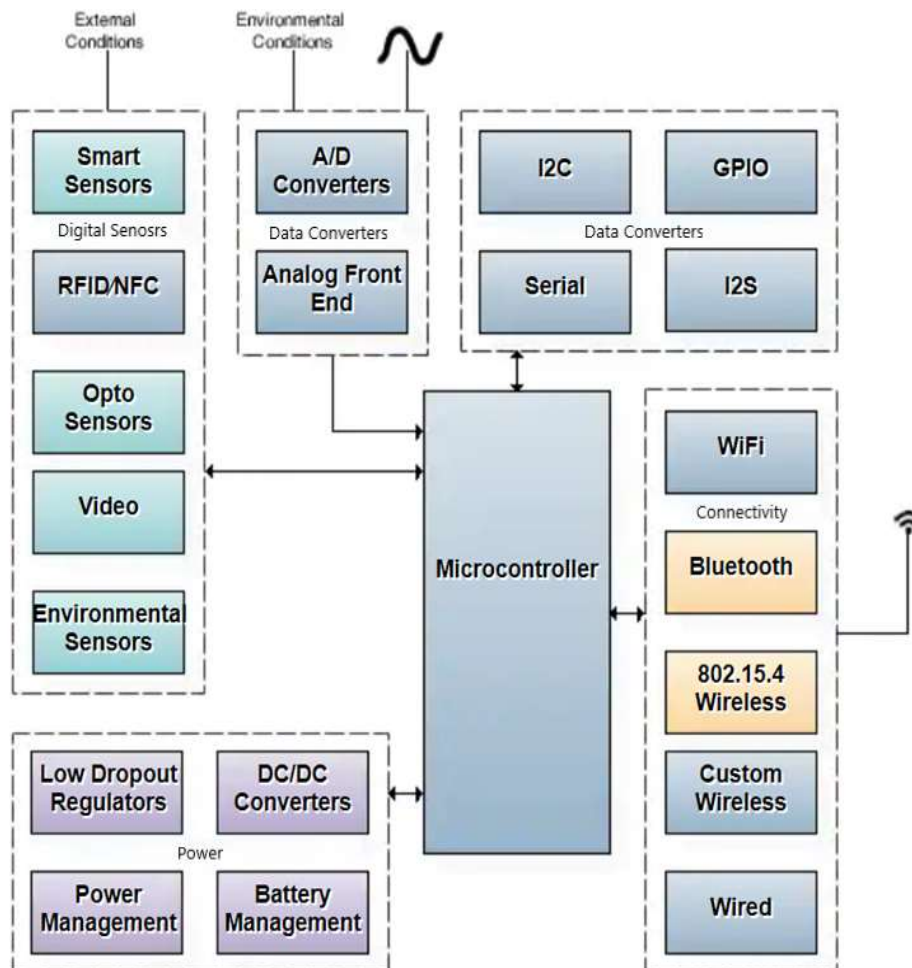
Extemal Conditions

Environmental Conditions

Smart Sensors

Digital Senosrs

RFID/NFC

Opto Sensors

Video

Environmental Sensors

A/D Converters

Data Converters

Analog Front End

I2C

GPIO

Data Converters

Serial

I2S

Microcontroller

WiFi

Connectivity

Bluetooth

802.15.4 Wireless

Custom Wireless

Wired

Low Dropout Regulators

DC/DC Converters

Power

Power Management

Battery Management